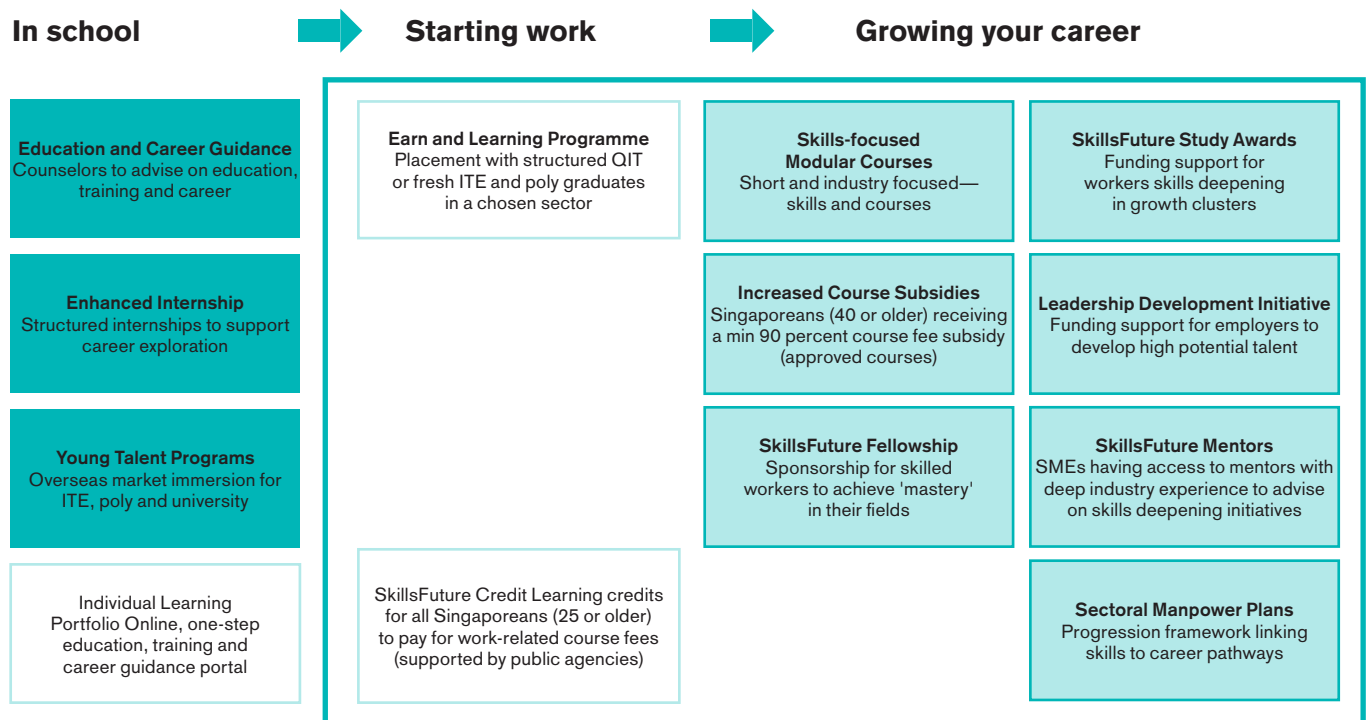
In school

Starting work

Growing your career

Education and Career Guidance
Counselors to advise on education, training and career

Enhanced Internship
Structured internships to support career exploration

Young Talent Programs
Overseas market immersion for ITE, poly and university

Individual Learning Portfolio Online, one-step education, training and career guidance portal

Earn and Learning Programme
Placement with structured QIT or fresh ITE and poly graduates in a chosen sector

SkillsFuture Credit Learning credits for all Singaporeans (25 or older) to pay for work-related course fees (supported by public agencies)

Skills-focused Modular Courses
Short and industry focused—skills and courses

SkillsFuture Study Awards
Funding support for workers skills deepening in growth clusters

Increased Course Subsidies
Singaporeans (40 or older) receiving a min 90 percent course fee subsidy (approved courses)

Leadership Development Initiative
Funding support for employers to develop high potential talent

SkillsFuture Fellowship
Sponsorship for skilled workers to achieve 'mastery' in their fields

SkillsFuture Mentors
SMEs having access to mentors with deep industry experience to advise on skills deepening initiatives

Sectoral Manpower Plans
Progression framework linking skills to career pathways